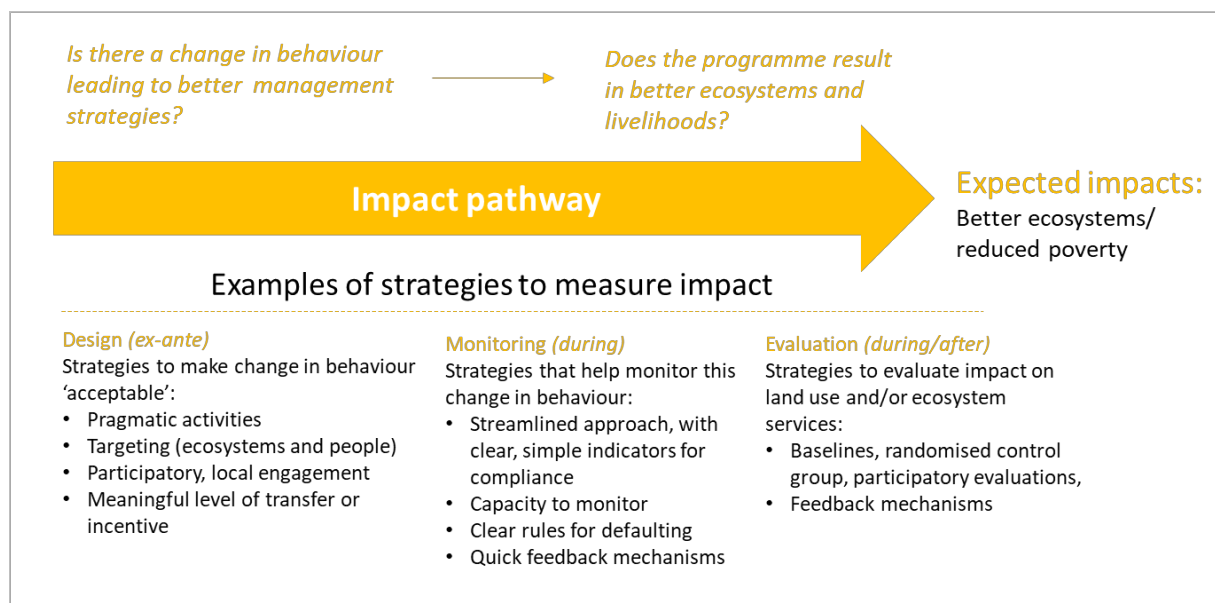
Is there a change in behaviour leading to better management strategies?

Does the programme result in better ecosystems and livelihoods?

Impact pathway

Expected impacts:
Better ecosystems/ reduced poverty

Examples of strategies to measure impact

Design (ex-ante)
Strategies to make change in behaviour 'acceptable':
- Pragmatic activities
- Targeting (ecosystems and people)
- Participatory, local engagement
- Meaningful level of transfer or incentive

Monitoring (during)
Strategies that help monitor this change in behaviour:
- Streamlined approach, with clear, simple indicators for compliance
- Capacity to monitor
- Clear rules for defaulting
- Quick feedback mechanisms

Evaluation (during/after)
Strategies to evaluate impact on land use and/or ecosystem services:
- Baselines, randomised control group, participatory evaluations,
- Feedback mechanisms